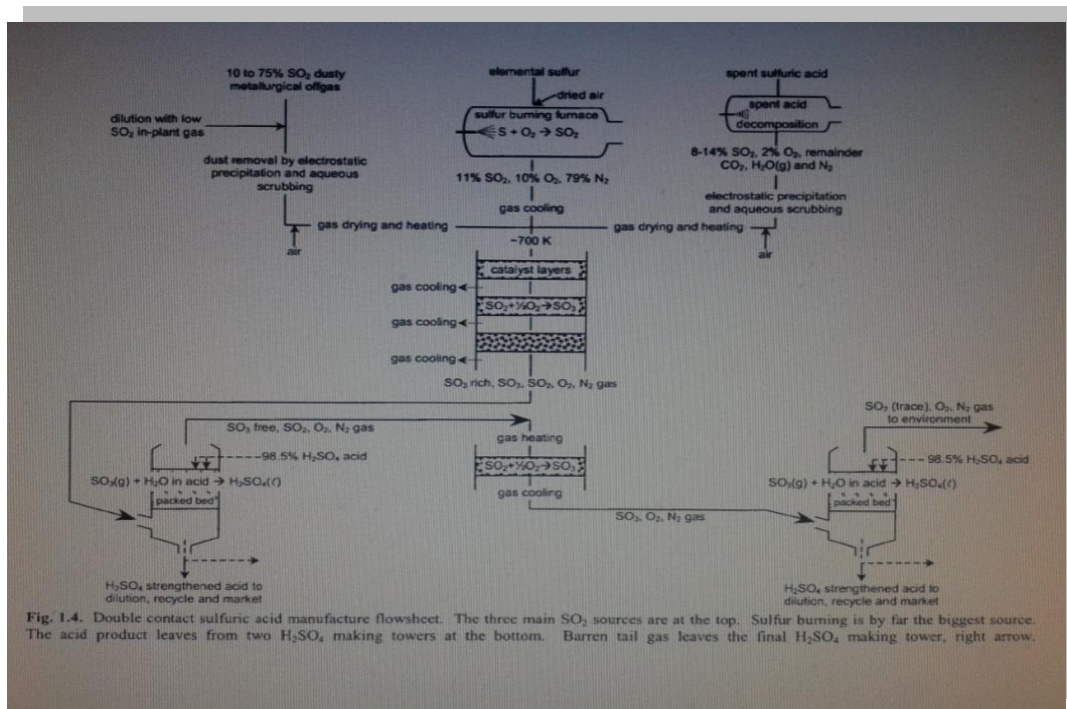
10 to 75% $SO_2$ dusty metallurgical offgas

elemental sulfur

spent sulfuric acid

dilution with low $SO_2$ in-plant gas

dried air

sulfur burning furnace

$S + O_2 \rightarrow SO_2$

spent acid decomposition

dust removal by electrostatic precipitation and aqueous scrubbing

11% $SO_2$, 10% $O_2$, 79% $N_2$

8-14% $SO_2$, 2% $O_2$, remainder $CO_2$, $H_2O(g)$ and $N_2$

gas cooling

electrostatic precipitation and aqueous scrubbing

gas drying and heating

gas drying and heating

air

~700 K

air

catalyst layers

gas cooling

$SO_2 + \frac{1}{2}O_2 \rightarrow SO_3$

gas cooling

gas cooling

$SO_3$ rich, $SO_3$, $SO_2$, $O_2$, $N_2$ gas

$SO_2$ (trace), $O_2$, $N_2$ gas to environment

$SO_3$ free, $SO_2$, $O_2$, $N_2$ gas

gas heating

98.5% $H_2SO_4$ acid

$SO_2 + \frac{1}{2}O_2 \rightarrow SO_3$

98.5% $H_2SO_4$ acid

$SO_3(g) + H_2O$ in acid $\rightarrow H_2SO_4(\ell)$

gas cooling

$SO_3(g) + H_2O$ in acid $\rightarrow H_2SO_4(\ell)$

packed bed

packed bed

$SO_3$, $O_2$, $N_2$ gas

$H_2SO_4$ strengthened acid to dilution, recycle and market

$H_2SO_4$ strengthened acid to dilution, recycle and market

Fig. 1.4. Double contact sulfuric acid manufacture flowsheet. The three main $SO_2$ sources are at the top. Sulfur burning is by far the biggest source. The acid product leaves from two $H_2SO_4$ making towers at the bottom. Barren tail gas leaves the final $H_2SO_4$ making tower, right arrow.